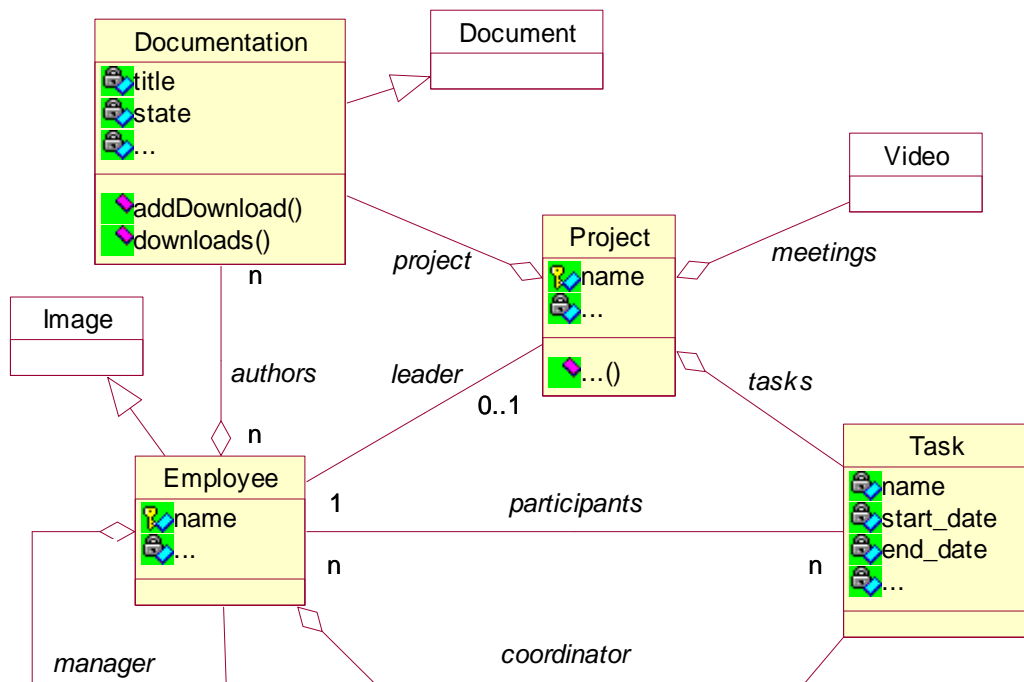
Documentation
title
state
...
addDownload()
downloads()

Document

Video

Project
name
...
...()

project

meetings

n

Image

authors

leader

tasks

0..1

n

Employee
name
...

1

participants

n

n

Task
name
start_date
end_date
...

manager

coordinator